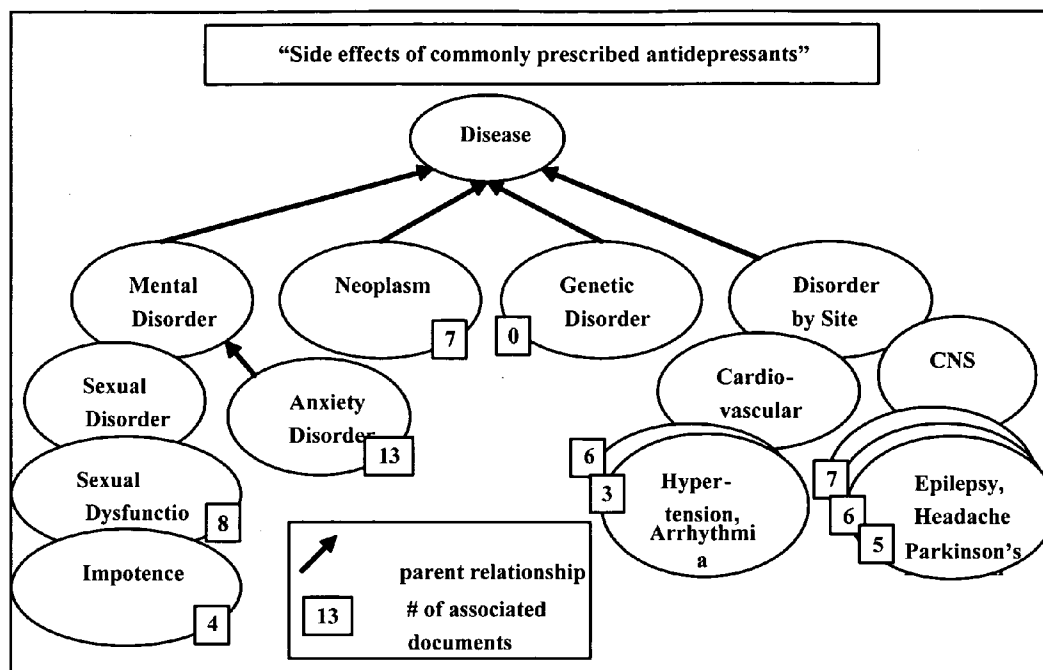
"Side effects of commonly prescribed antidepressants"

Disease

Mental Disorder

Neoplasm

7

0

Genetic Disorder

Disorder by Site

Sexual Disorder

Anxiety Disorder

13

Cardio-vascular

CNS

Sexual Dysfunctio

8

6

3

Hyper-tension, Arrhythmi a

7

6

5

Epilepsy, Headache Parkinson's

Impotence

4

parent relationship

13

# of associated documents